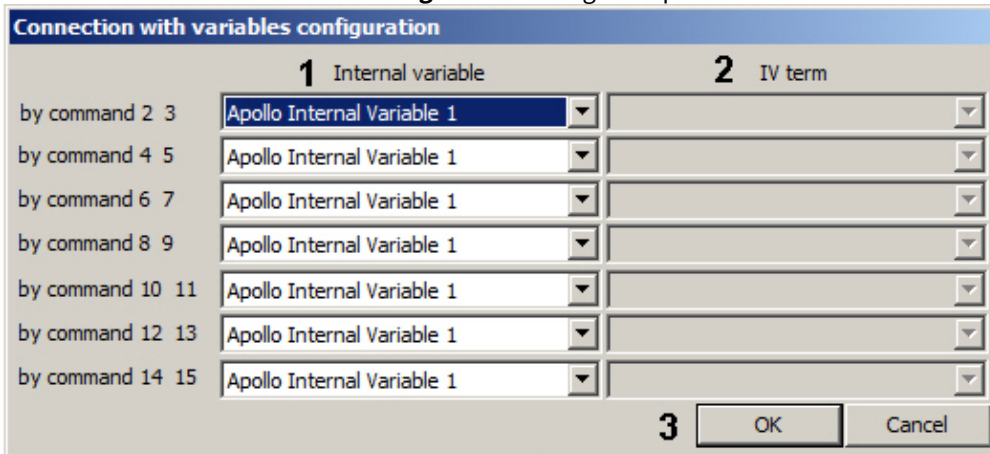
Connection with variables configuration

1 Internal variable

2 IV term

| | | |
|---|---|---|
| by command 2 3 | Apollo Internal Variable 1 | |
| by command 4 5 | Apollo Internal Variable 1 | |
| by command 6 7 | Apollo Internal Variable 1 | |
| by command 8 9 | Apollo Internal Variable 1 | |
| by command 10 11 | Apollo Internal Variable 1 | |
| by command 12 13 | Apollo Internal Variable 1 | |
| by command 14 15 | Apollo Internal Variable 1 | |

3 OK Cancel